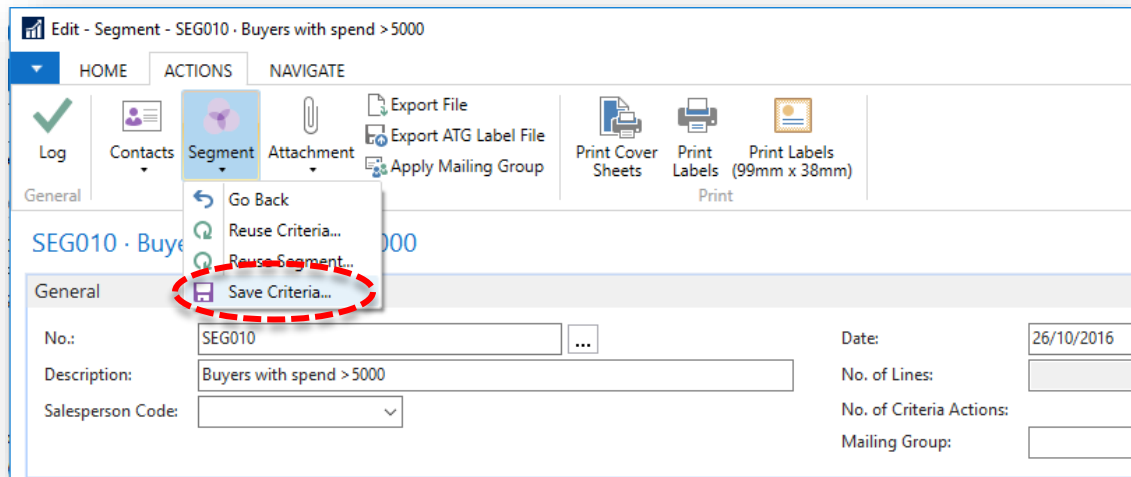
Edit - Segment - SEG010 · Buyers with spend >5000

HOME ACTIONS NAVIGATE

Log
General

Contacts

Segment

Attachment

Export File
Export ATG Label File
Apply Mailing Group

Print Cover Sheets

Print Labels

Print Labels (99mm x 38mm)
Print

Go Back
Reuse Criteria...
Reuse Segment...
Save Criteria...

SEG010 · Buye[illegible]000

General

No.: SEG010 ...
Description: Buyers with spend >5000
Salesperson Code:

Date: 26/10/2016
No. of Lines:
No. of Criteria Actions:
Mailing Group: